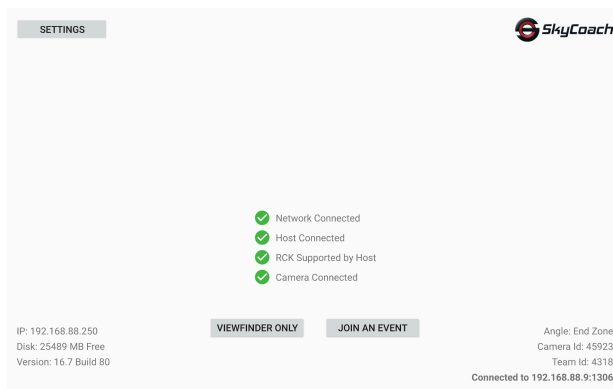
SETTINGS

SkyCoach

Network Connected
Host Connected
RCK Supported by Host
Camera Connected

IP: 192.168.88.250
Disk: 25489 MB Free
Version: 16.7 Build 80

VIEWFINDER ONLY

JOIN AN EVENT

Angle: End Zone
Camera Id: 45923
Team Id: 4318
Connected to 192.168.88.9:1306